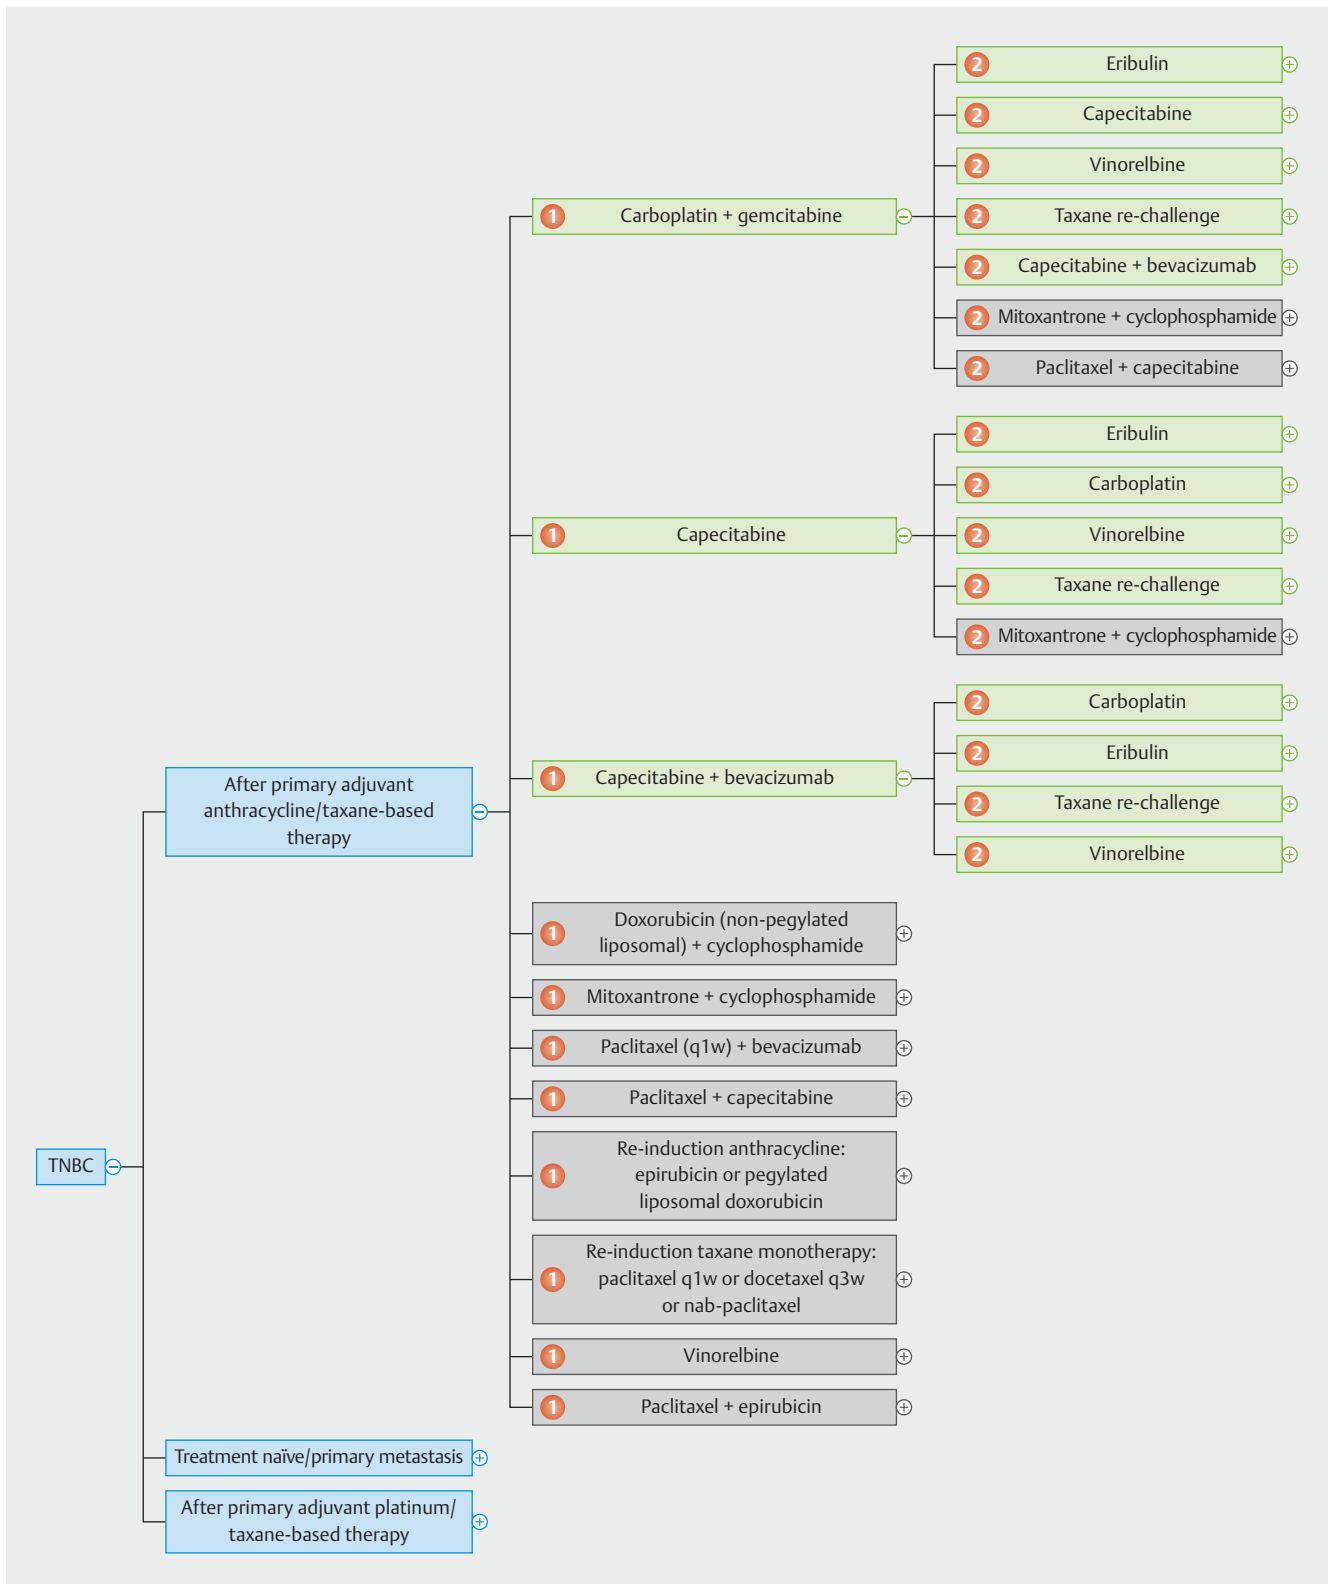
TNBC

After primary adjuvant anthracycline/taxane-based therapy

1 Carboplatin + gemcitabine

2 Eribulin

2 Capecitabine

2 Vinorelbine

2 Taxane re-challenge

2 Capecitabine + bevacizumab

2 Mitoxantrone + cyclophosphamide

2 Paclitaxel + capecitabine

1 Capecitabine

2 Eribulin

2 Carboplatin

2 Vinorelbine

2 Taxane re-challenge

2 Mitoxantrone + cyclophosphamide

1 Capecitabine + bevacizumab

2 Carboplatin

2 Eribulin

2 Taxane re-challenge

2 Vinorelbine

1 Doxorubicin (non-pegylated liposomal) + cyclophosphamide

1 Mitoxantrone + cyclophosphamide

1 Paclitaxel (q1w) + bevacizumab

1 Paclitaxel + capecitabine

1 Re-induction anthracycline: epirubicin or pegylated liposomal doxorubicin

1 Re-induction taxane monotherapy: paclitaxel q1w or docetaxel q3w or nab-paclitaxel

1 Vinorelbine

1 Paclitaxel + epirubicin

Treatment naïve/primary metastasis

After primary adjuvant platinum/ taxane-based therapy